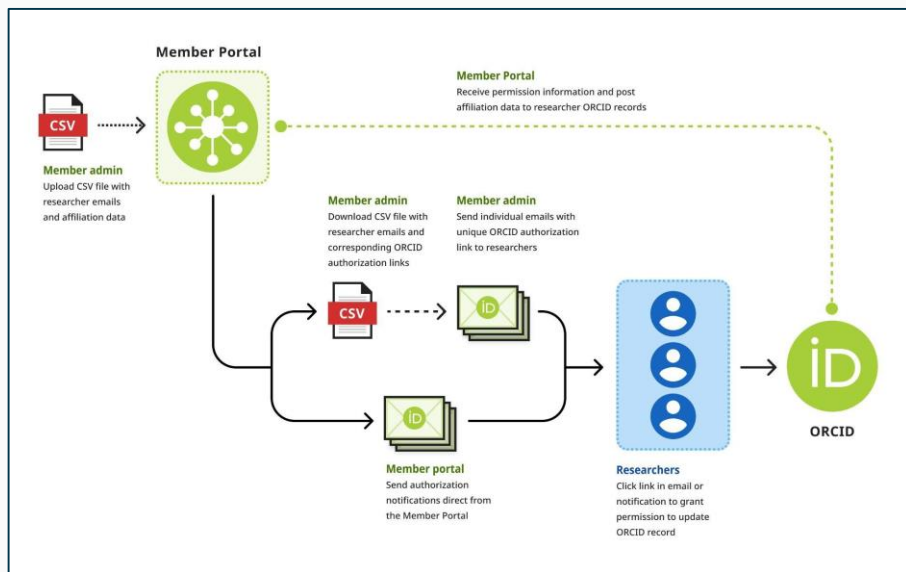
Member Portal

CSV

Member admin
Upload CSV file with researcher emails and affiliation data

Member Portal
Receive permission information and post affiliation data to researcher ORCID records

Member admin
Download CSV file with researcher emails and corresponding ORCID authorization links

Member admin
Send individual emails with unique ORCID authorization link to researchers

CSV

iD

iD

iD

ORCID

Member portal
Send authorization notifications direct from the Member Portal

Researchers
Click link in email or notification to grant permission to update ORCID record